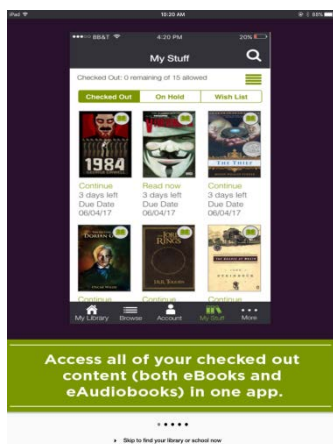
iPad
10:20 AM
88%
BB&T
4:20 PM
20%
My Stuff
Checked Out: 0 remaining of 15 allowed
Checked Out
On Hold
Wish List
1984
Continue
3 days left
Due Date
06/04/17
Read now
3 days left
Due Date
06/04/17
THE THIEF
Continue
3 days left
Due Date
06/04/17
DORIAN GRAY
LORD OF THE RINGS
Continue
Continue
My Library
Browse
Account
My Stuff
More
Access all of your checked out content (both eBooks and eAudiobooks) in one app.
Skip to find your library or school now